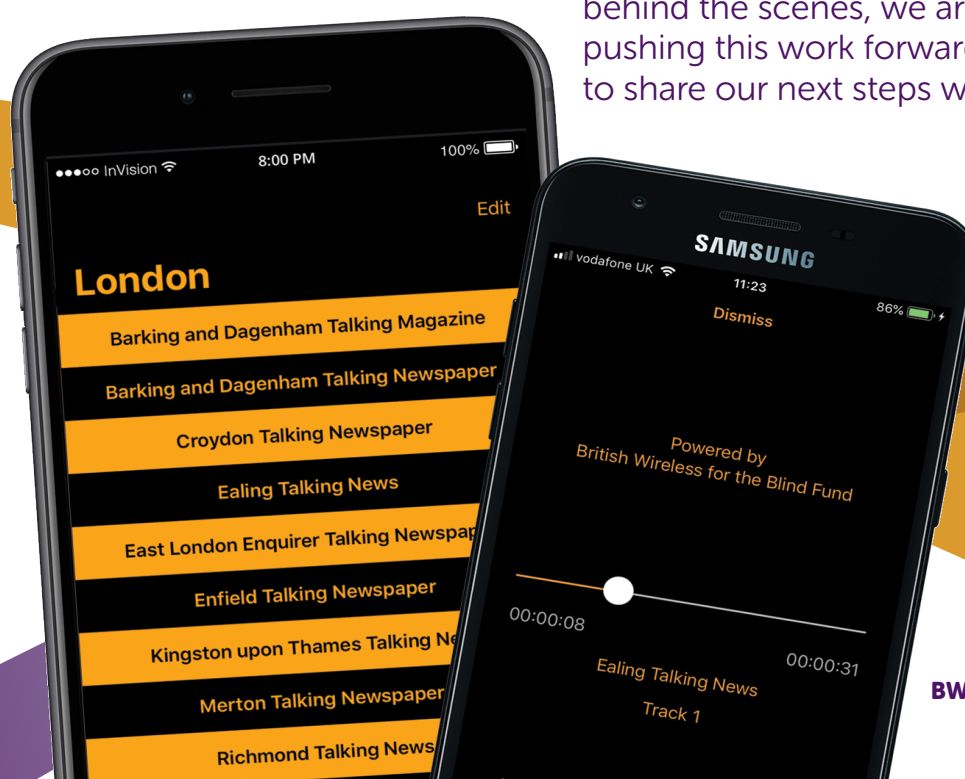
behind the scenes, we ar
pushing this work forwar
to share our next steps w

●●●○○ InVision
8:00 PM
100%
Edit
London
Barking and Dagenham Talking Magazine
Barking and Dagenham Talking Newspaper
Croydon Talking Newspaper
Ealing Talking News
East London Enquirer Talking Newspap
Enfield Talking Newspaper
Kingston upon Thames Talking Ne
Merton Talking Newspaper
Richmond Talking News

SAMSUNG
vodafone UK
11:23
86%
Dismiss
Powered by
British Wireless for the Blind Fund
00:00:08
00:00:31
Ealing Talking News
Track 1

BW